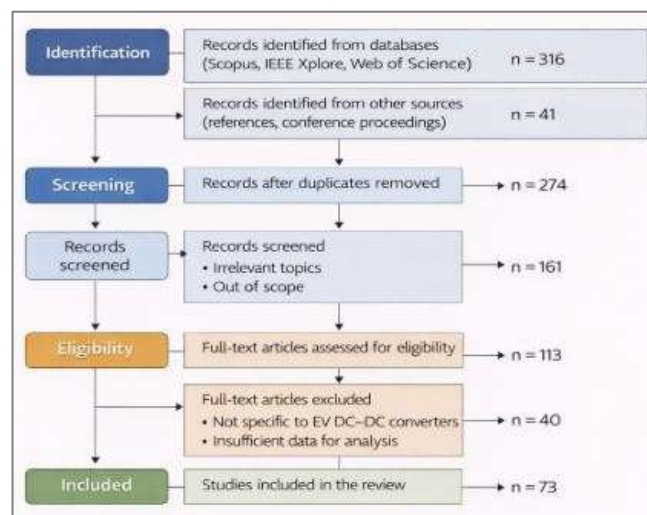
Identification

Records identified from databases (Scopus, IEEE Xplore, Web of Science) n = 316

Records identified from other sources (references, conference proceedings) n = 41

Screening

Records after duplicates removed n = 274

Records screened

Records screened
• Irrelevant topics
• Out of scope
n = 161

Eligibility

Full-text articles assessed for eligibility n = 113

Full-text articles excluded
• Not specific to EV DC–DC converters
• Insufficient data for analysis
n = 40

Included

Studies included in the review n = 73